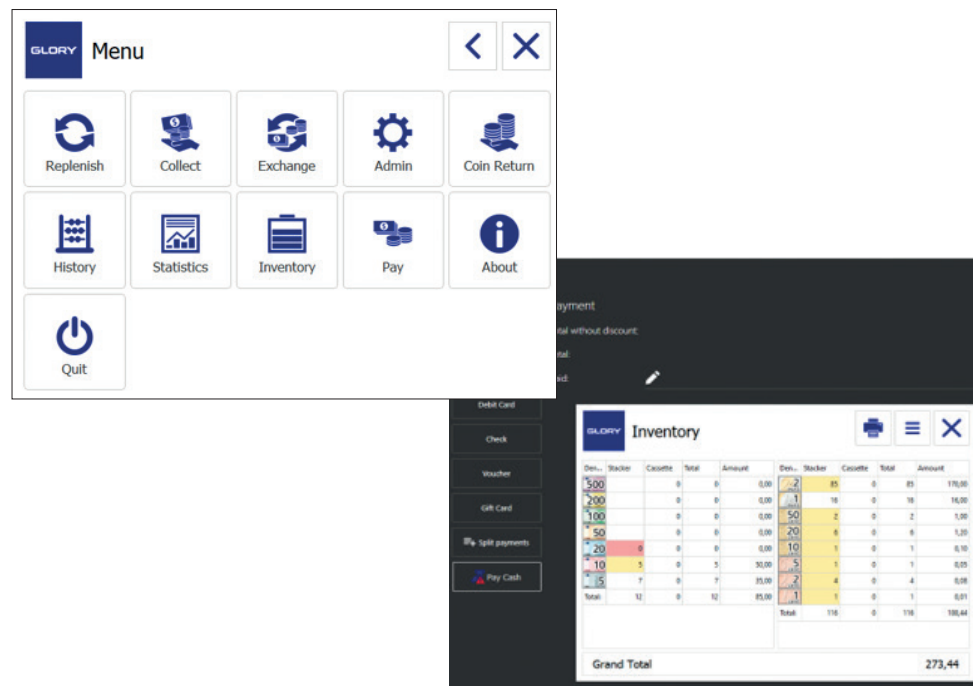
GLORY Menu

Replenish
Collect
Exchange
Admin
Coin Return
History
Statistics
Inventory
Pay
About
Quit

ayment
tal without discount:
tal:
id:

Debit Card
Check
Voucher
Gift Card
Split payments
Pay Cash

GLORY Inventory

| Den... | Stacker | Cassette | Total | Amount |
|---|---|---|---|---|
| 500 | | 0 | 0 | 0,00 |
| 200 | | 0 | 0 | 0,00 |
| 100 | | 0 | 0 | 0,00 |
| 50 | | 0 | 0 | 0,00 |
| 20 | 0 | 0 | 0 | 0,00 |
| 10 | 5 | 0 | 5 | 50,00 |
| 5 | 7 | 0 | 7 | 35,00 |
| Total: | 12 | 0 | 12 | 85,00 |

| Den... | Stacker | Cassette | Total | Amount |
|---|---|---|---|---|
| 2 | 85 | 0 | 85 | 170,00 |
| 1 | 16 | 0 | 16 | 16,00 |
| 50 | 2 | 0 | 2 | 1,00 |
| 20 | 6 | 0 | 6 | 1,20 |
| 10 | 1 | 0 | 1 | 0,10 |
| 5 | 1 | 0 | 1 | 0,05 |
| 2 | 4 | 0 | 4 | 0,08 |
| 1 | 1 | 0 | 1 | 0,01 |
| Total: | 116 | 0 | 116 | 188,44 |

Grand Total 273,44